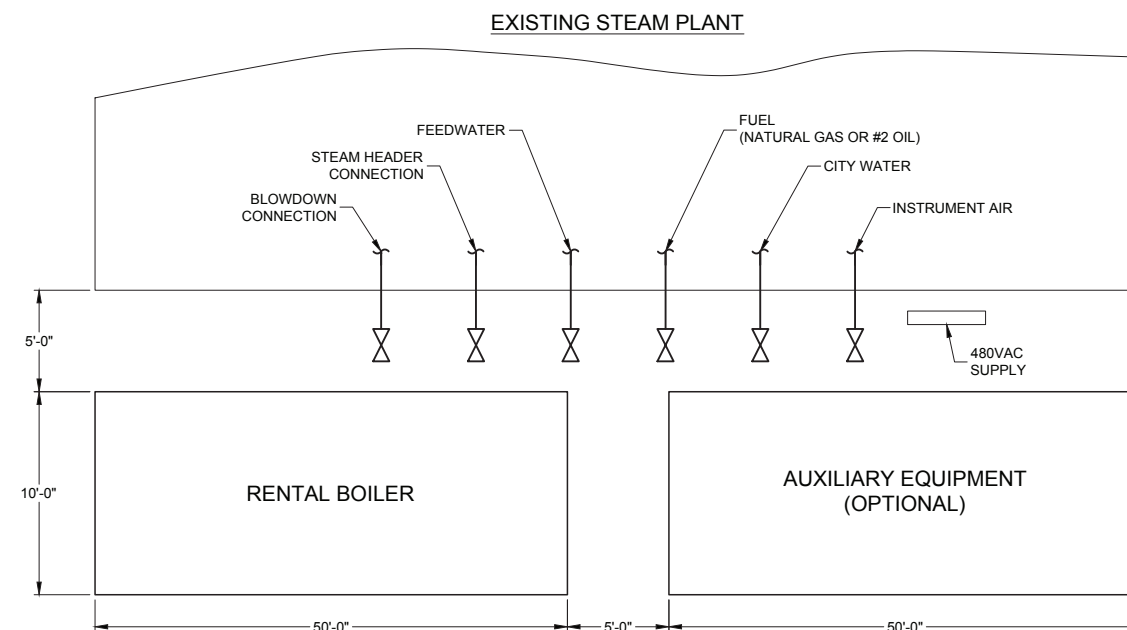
EXISTING STEAM PLANT

FEEDWATER

FUEL
(NATURAL GAS OR #2 OIL)

STEAM HEADER
CONNECTION

CITY WATER

BLOWDOWN
CONNECTION

INSTRUMENT AIR

5'-0"

480VAC
SUPPLY

10'-0"

RENTAL BOILER

AUXILIARY EQUIPMENT
(OPTIONAL)

50'-0"

5'-0"

50'-0"